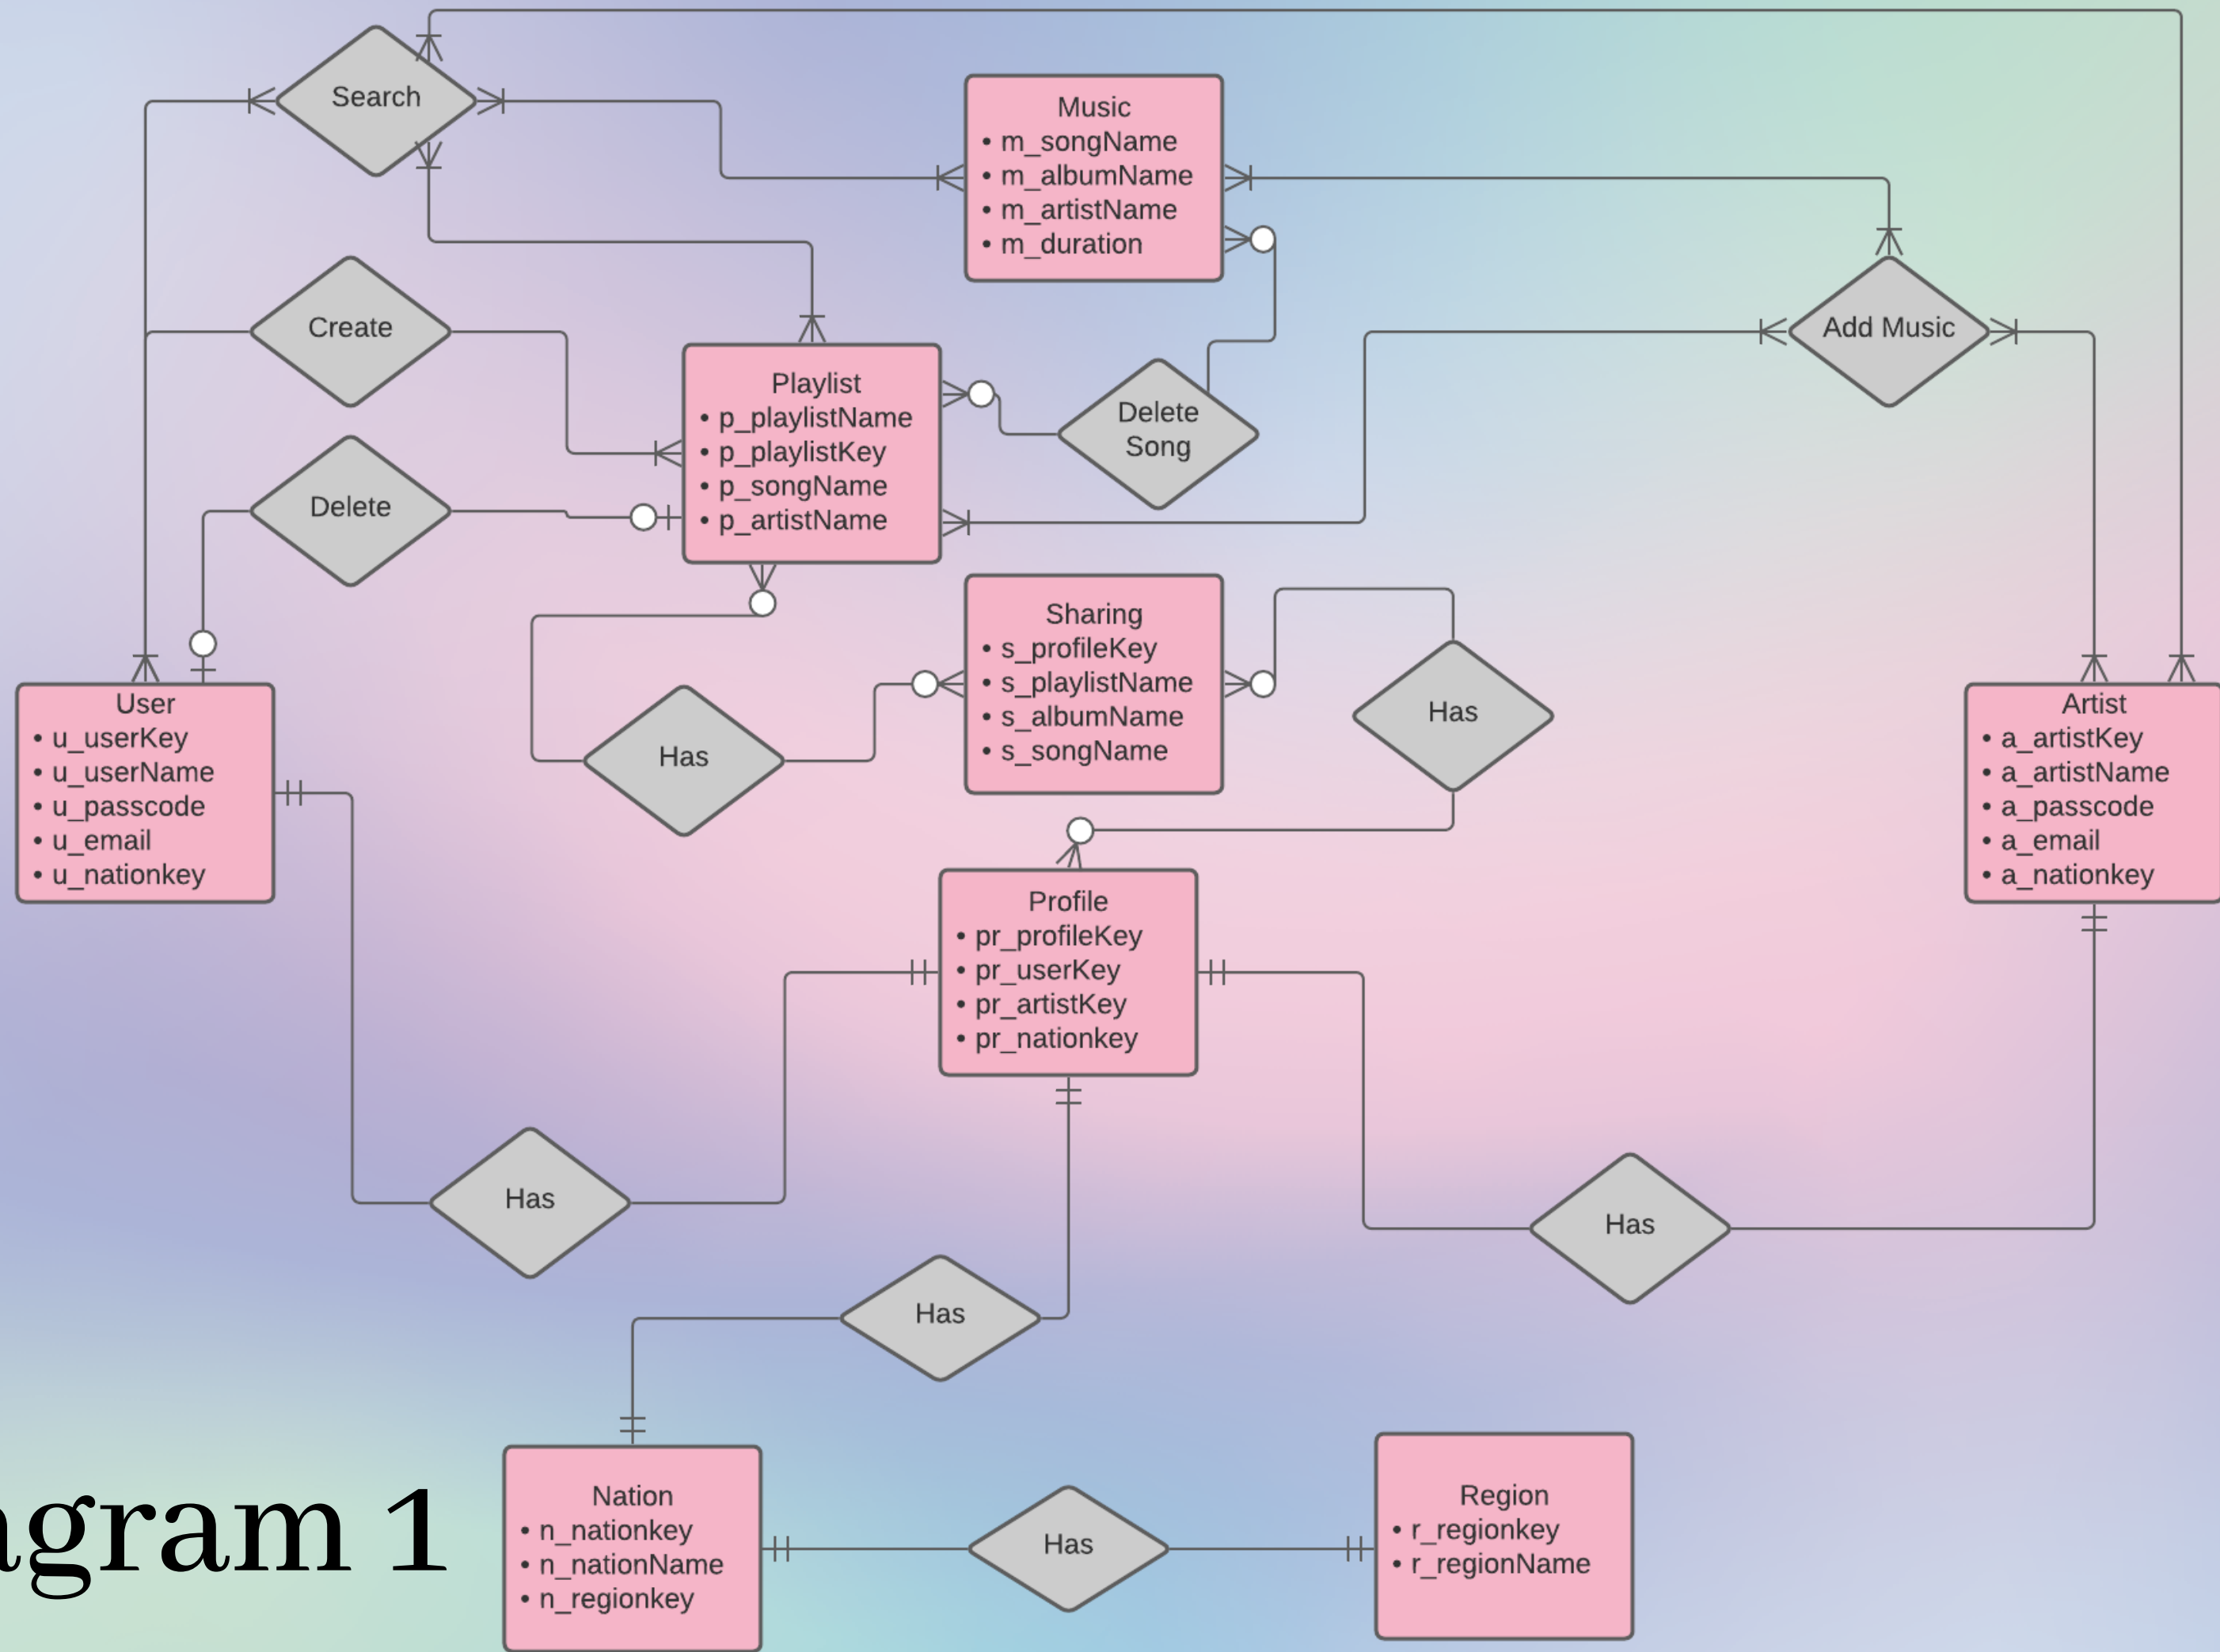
Search

Music
• m_songName
• m_albumName
• m_artistName
• m_duration

Create

Playlist
• p_playlistName
• p_playlistKey
• p_songName
• p_artistName

Delete Song

Add Music

Delete

Sharing
• s_profileKey
• s_playlistName
• s_albumName
• s_songName

Has

Has

User
• u_userKey
• u_userName
• u_passcode
• u_email
• u_nationkey

Artist
• a_artistKey
• a_artistName
• a_passcode
• a_email
• a_nationkey

Profile
• pr_profileKey
• pr_userKey
• pr_artistKey
• pr_nationkey

Has

Has

Has

agram 1

Nation
• n_nationkey
• n_nationName
• n_regionkey

Has

Region
• r_regionkey
• r_regionName